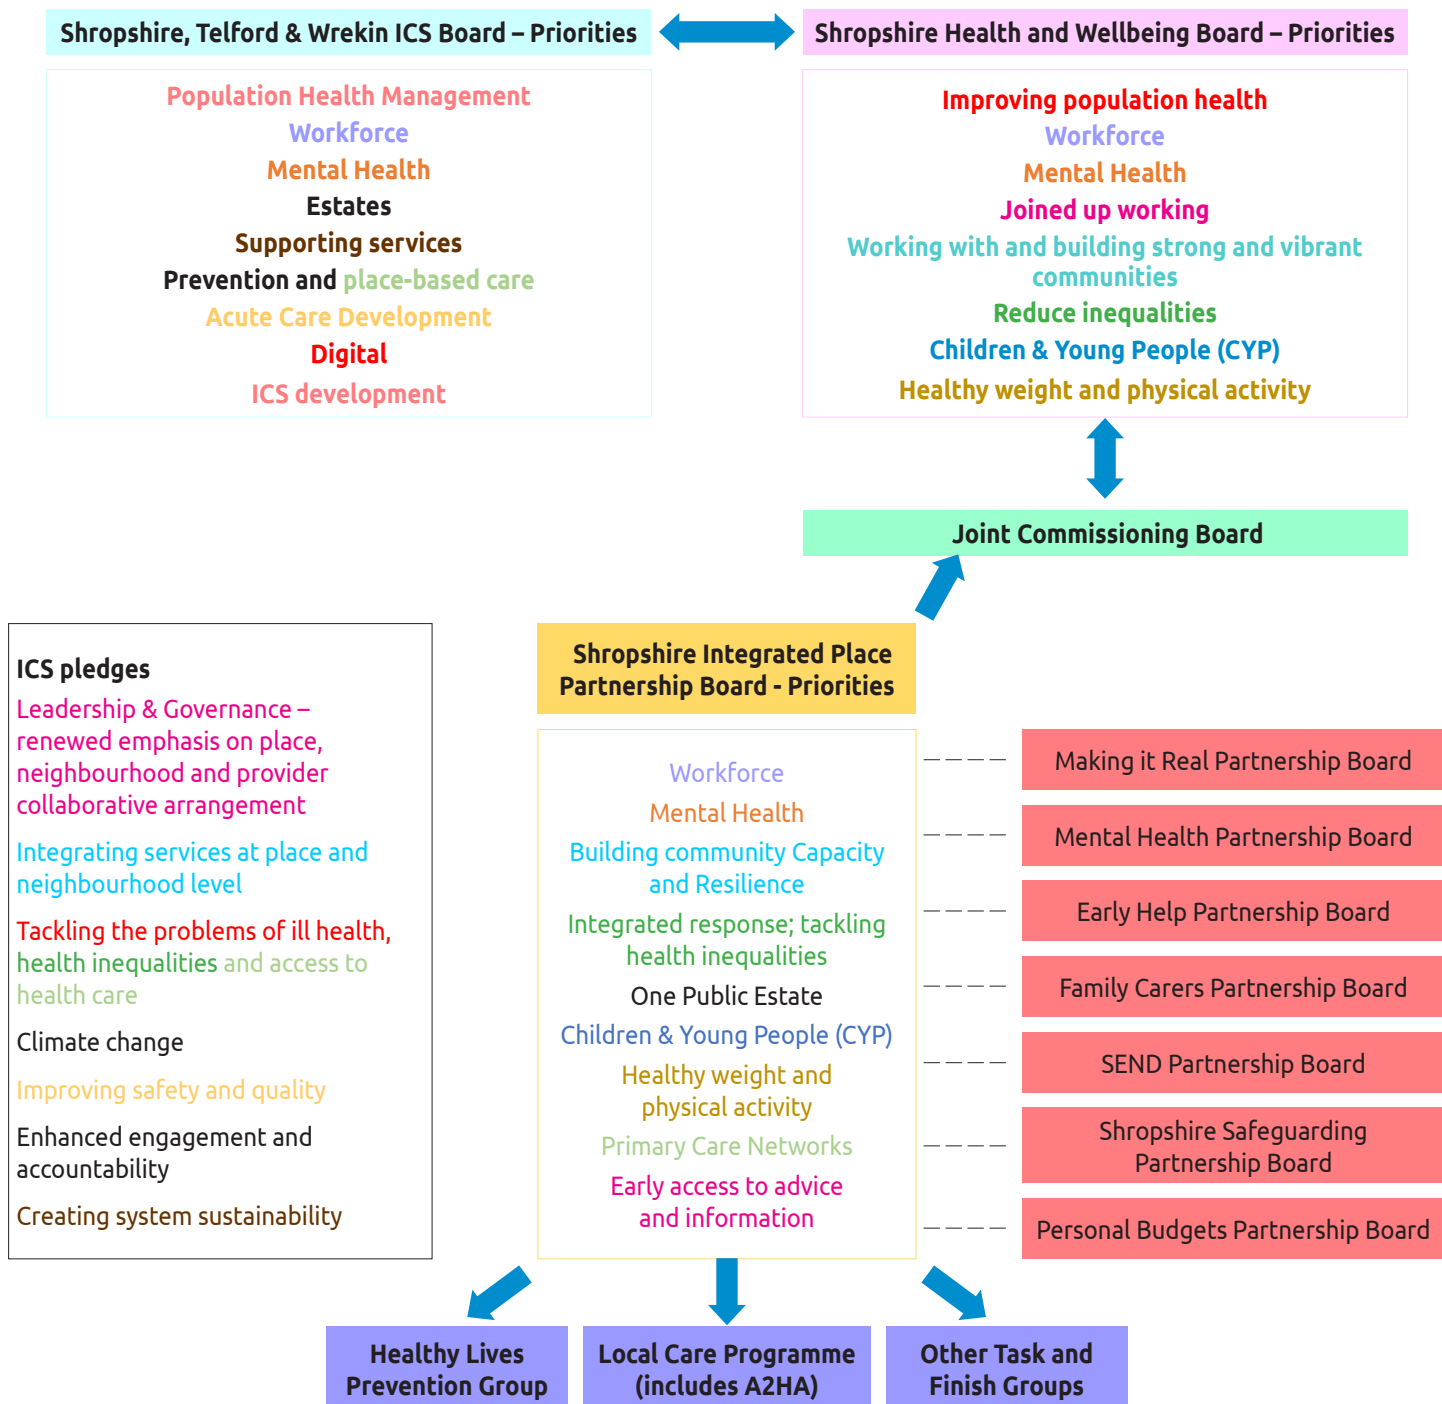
Shropshire, Telford & Wrekin ICS Board – Priorities

Population Health Management
Workforce
Mental Health
Estates
Supporting services
Prevention and place-based care
Acute Care Development
Digital
ICS development

Shropshire Health and Wellbeing Board – Priorities

Improving population health
Workforce
Mental Health
Joined up working
Working with and building strong and vibrant communities
Reduce inequalities
Children & Young People (CYP)
Healthy weight and physical activity

Joint Commissioning Board

ICS pledges

Leadership & Governance – renewed emphasis on place, neighbourhood and provider collaborative arrangement

Integrating services at place and neighbourhood level

Tackling the problems of ill health, health inequalities and access to health care

Climate change

Improving safety and quality

Enhanced engagement and accountability

Creating system sustainability

Shropshire Integrated Place Partnership Board - Priorities

Workforce
Mental Health
Building community Capacity and Resilience
Integrated response; tackling health inequalities
One Public Estate
Children & Young People (CYP)
Healthy weight and physical activity
Primary Care Networks
Early access to advice and information

Making it Real Partnership Board
Mental Health Partnership Board
Early Help Partnership Board
Family Carers Partnership Board
SEND Partnership Board
Shropshire Safeguarding Partnership Board
Personal Budgets Partnership Board

Healthy Lives Prevention Group
Local Care Programme (includes A2HA)
Other Task and Finish Groups